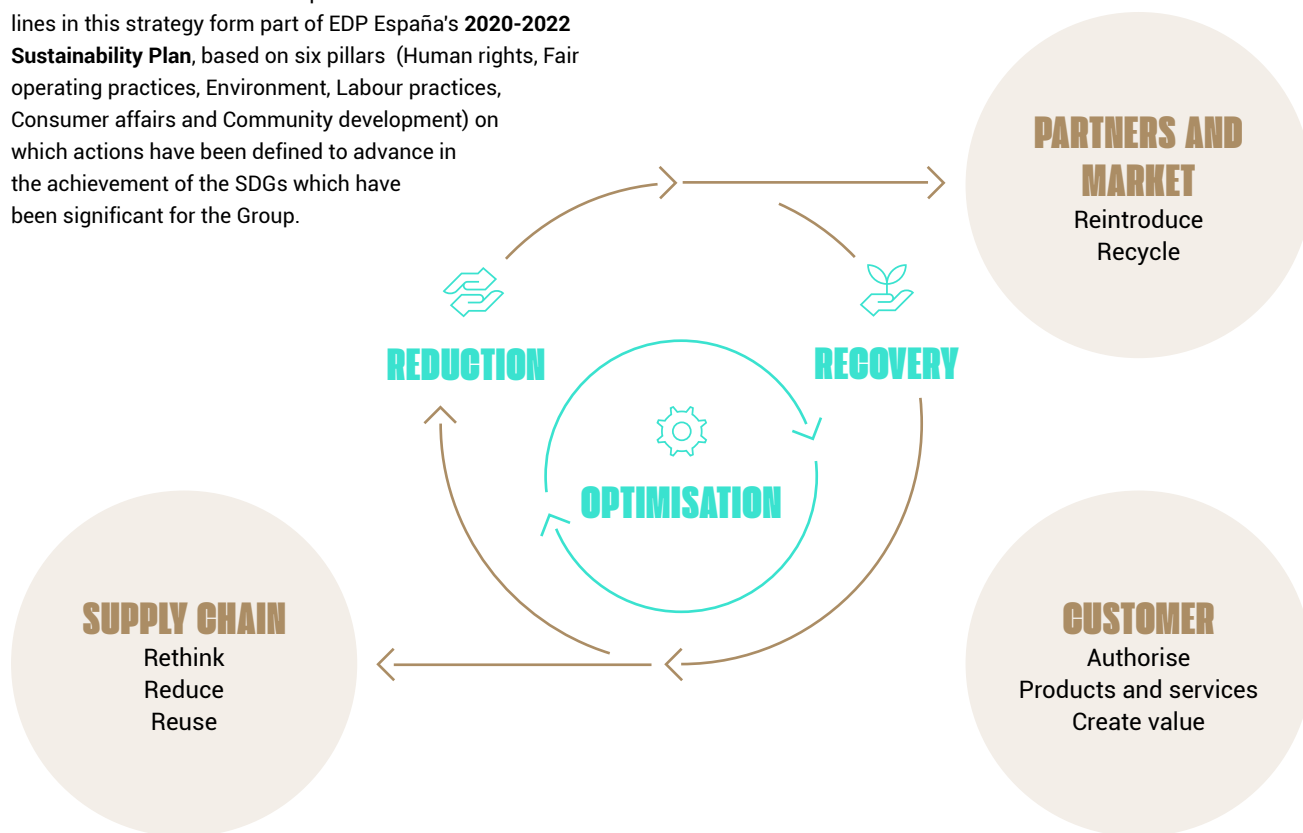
lines in this strategy form part of EDP España's **2020-2022 Sustainability Plan**, based on six pillars (Human rights, Fair operating practices, Environment, Labour practices, Consumer affairs and Community development) on which actions have been defined to advance in the achievement of the SDGs which have been significant for the Group.

PARTNERS AND MARKET
Reintroduce
Recycle

REDUCTION

RECOVERY

OPTIMISATION

SUPPLY CHAIN
Rethink
Reduce
Reuse

CUSTOMER
Authorise
Products and services
Create value